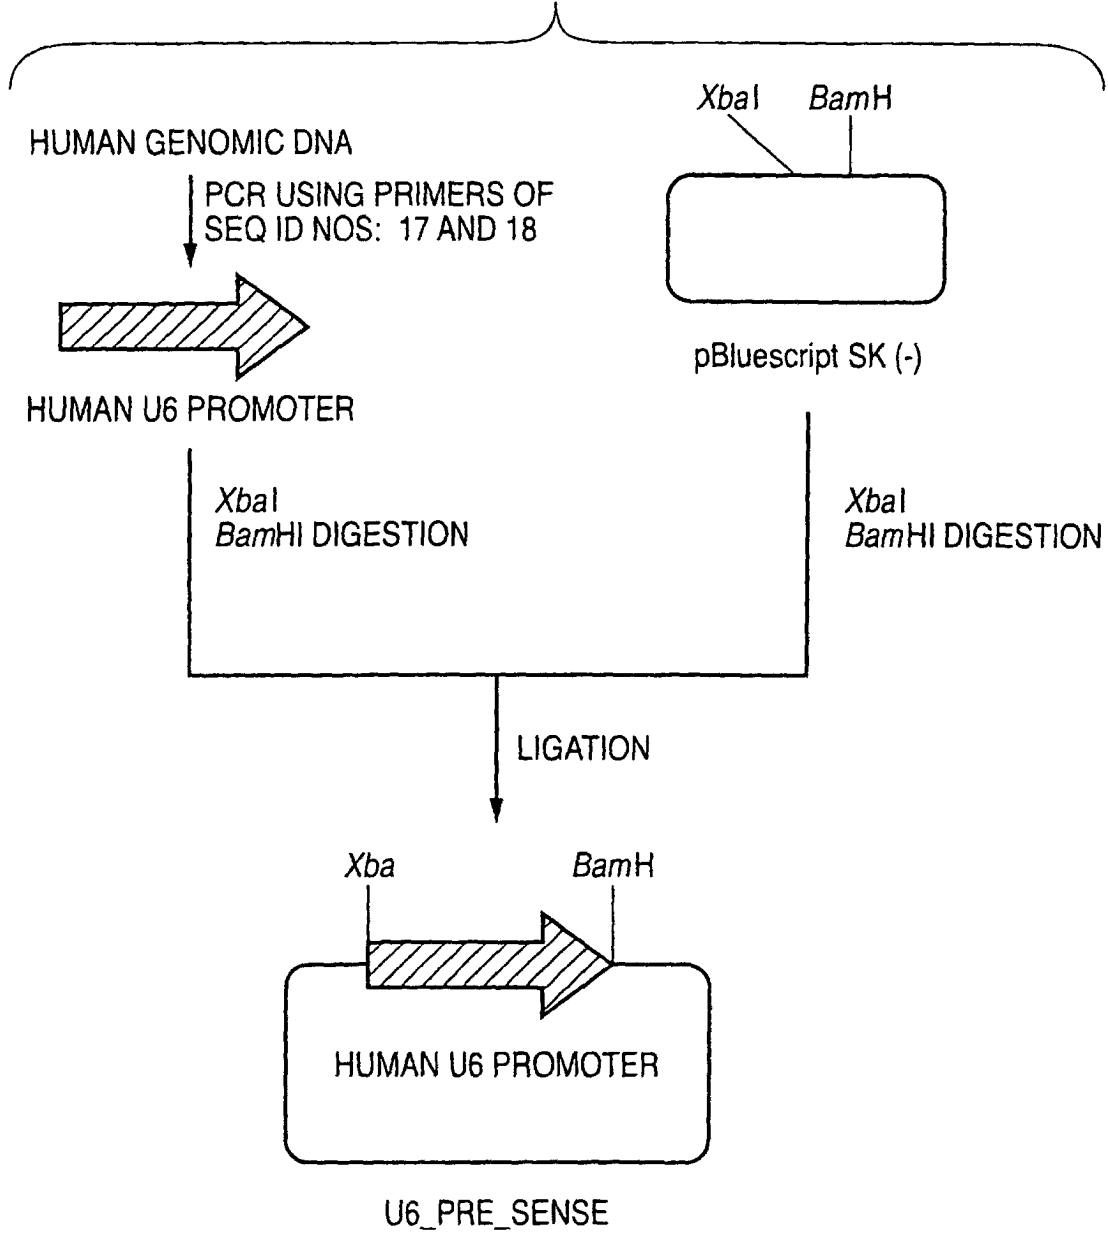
HUMAN GENOMIC DNA

PCR USING PRIMERS OF SEQ ID NOS: 17 AND 18

HUMAN U6 PROMOTER

XbaI BamH

pBluescript SK (-)

XbaI
BamHI DIGESTION

XbaI
BamHI DIGESTION

LIGATION

Xba BamH

HUMAN U6 PROMOTER

U6_PRE_SENSE